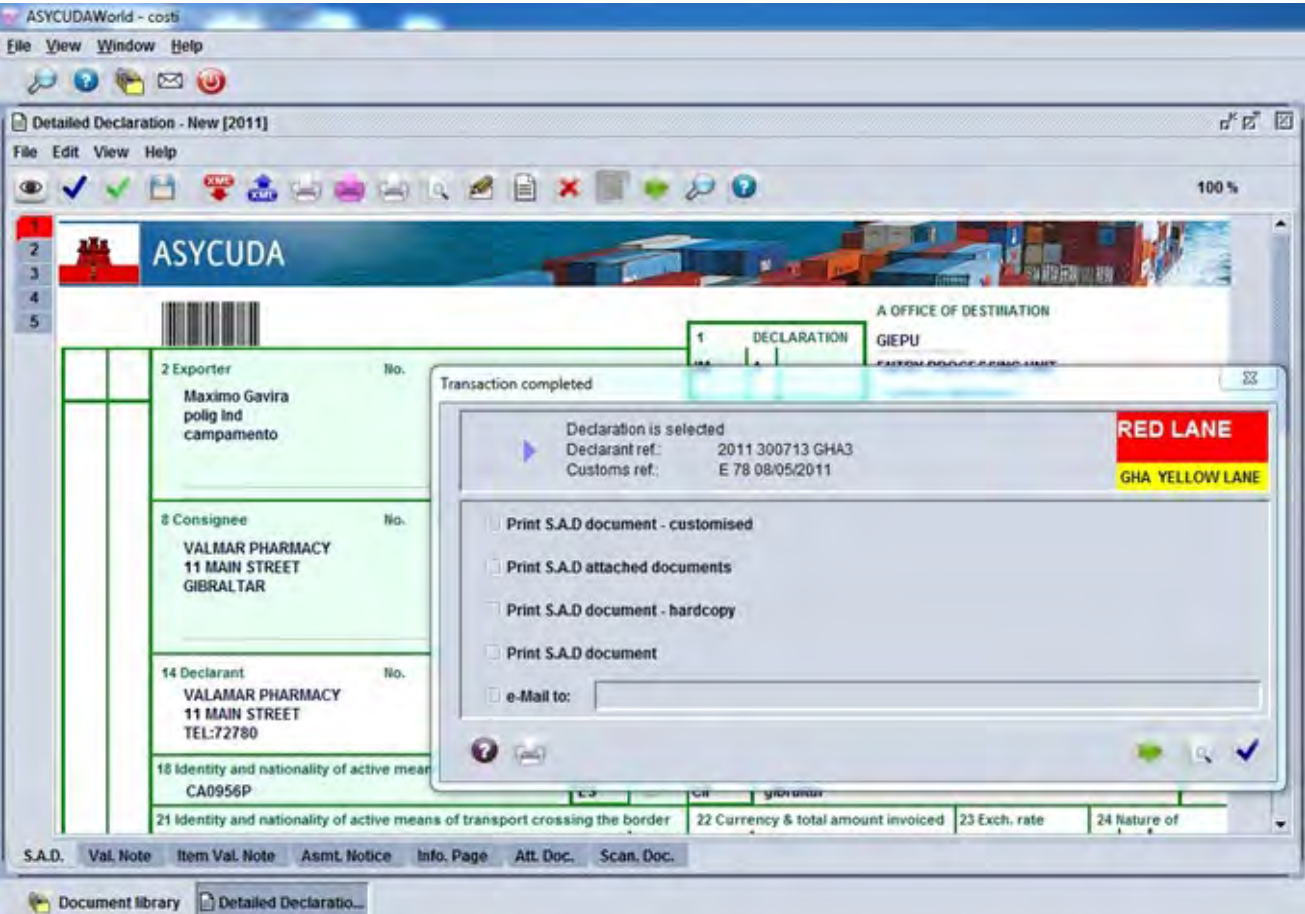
ASYCUDAWorld - costi

File View Window Help

Detailed Declaration - New [2011]

File Edit View Help

100 %

1
2
3
4
5

ASYCUDA

1 DECLARATION

A OFFICE OF DESTINATION
GIEPU

2 Exporter No.
Maximo Gavira
polig Ind
campamento

8 Consignee No.
VALMAR PHARMACY
11 MAIN STREET
GIBRALTAR

14 Declarant No.
VALAMAR PHARMACY
11 MAIN STREET
TEL:72780

18 Identity and nationality of active mean
CA0956P

gibraltar

21 Identity and nationality of active means of transport crossing the border

22 Currency & total amount invoiced

23 Exch. rate

24 Nature of

Transaction completed

Declaration is selected
Declarant ref.: 2011 300713 GHA3
Customs ref.: E 78 08/05/2011

RED LANE

GHA YELLOW LANE

Print S.A.D document - customised

Print S.A.D attached documents

Print S.A.D document - hardcopy

Print S.A.D document

e-Mail to:

S.A.D. Val. Note Item Val. Note Asmt. Notice Info. Page Att. Doc. Scan. Doc.

Document library Detailed Declaratio...